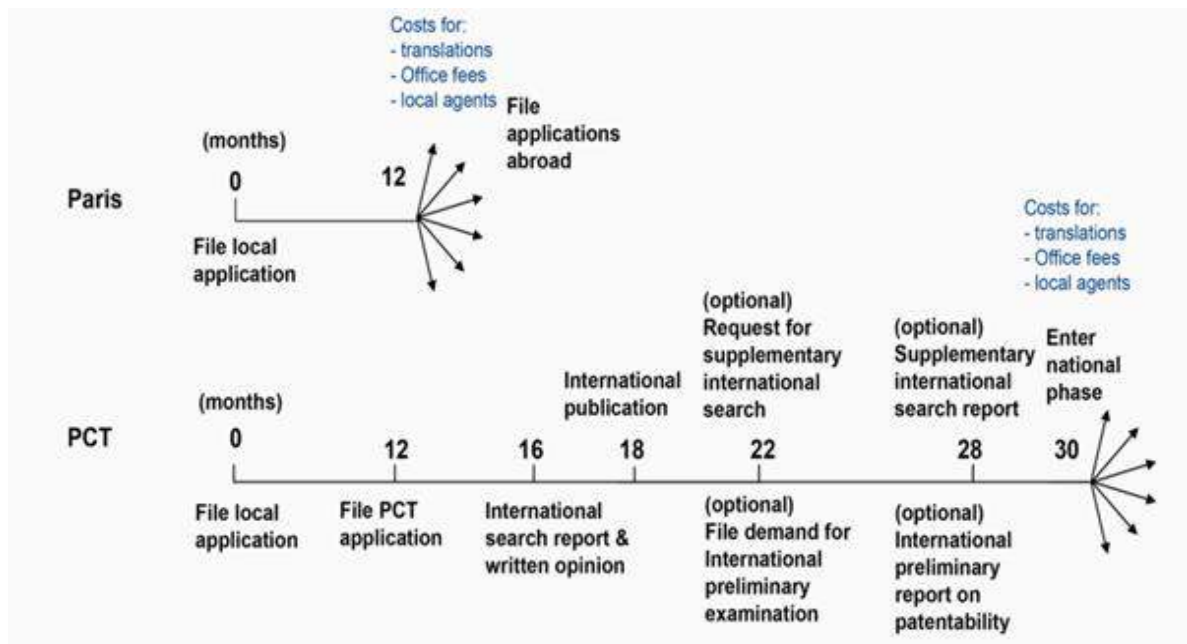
Costs for:
- translations
- Office fees
- local agents

File applications abroad

(months)

0

12

Paris

File local application

Costs for:
- translations
- Office fees
- local agents

(optional) Request for supplementary international search

(optional) Supplementary international search report

Enter national phase

International publication

(months)

PCT

0

12

16

18

22

28

30

File local application

File PCT application

International search report & written opinion

(optional) File demand for International preliminary examination

(optional) International preliminary report on patentability